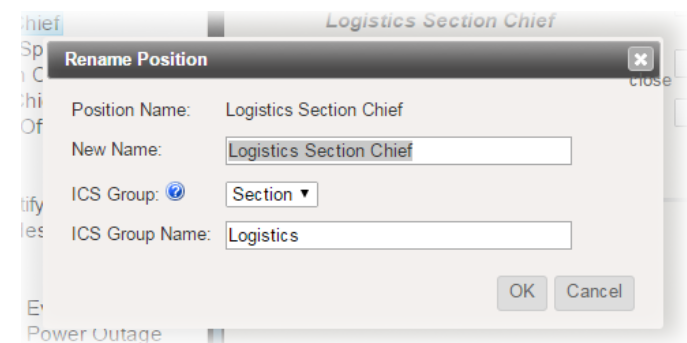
hief
Sp
n C
hi
Of
tify
les
E
Power Outage

Logistics Section Chief
close

Rename Position
Position Name: Logistics Section Chief
New Name: Logistics Section Chief
ICS Group: Section ▾
ICS Group Name: Logistics
OK Cancel